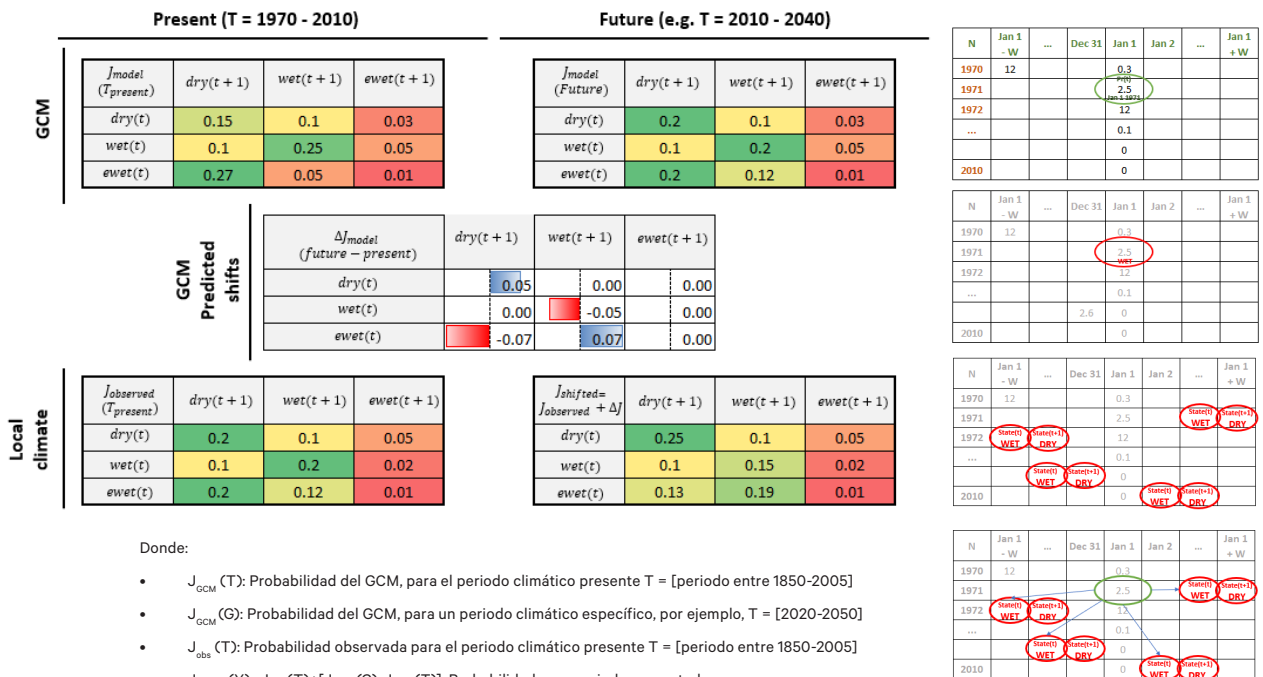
Present (T = 1970 - 2010)

Future (e.g. T = 2010 - 2040)

GCM

| $J_{model}$ $(T_{present})$ | $dry(t+1)$ | $wet(t+1)$ | $ewet(t+1)$ |
|---|---|---|---|
| $dry(t)$ | 0.15 | 0.1 | 0.03 |
| $wet(t)$ | 0.1 | 0.25 | 0.05 |
| $ewet(t)$ | 0.27 | 0.05 | 0.01 |

| $J_{model}$ $(Future)$ | $dry(t+1)$ | $wet(t+1)$ | $ewet(t+1)$ |
|---|---|---|---|
| $dry(t)$ | 0.2 | 0.1 | 0.03 |
| $wet(t)$ | 0.1 | 0.2 | 0.05 |
| $ewet(t)$ | 0.2 | 0.12 | 0.01 |

GCM Predicted shifts

| $\Delta J_{model}$ $(future - present)$ | $dry(t+1)$ | $wet(t+1)$ | $ewet(t+1)$ |
|---|---|---|---|
| $dry(t)$ | 0.05 | 0.00 | 0.00 |
| $wet(t)$ | 0.00 | -0.05 | 0.00 |
| $ewet(t)$ | -0.07 | 0.07 | 0.00 |

Local climate

| $J_{observed}$ $(T_{present})$ | $dry(t+1)$ | $wet(t+1)$ | $ewet(t+1)$ |
|---|---|---|---|
| $dry(t)$ | 0.2 | 0.1 | 0.05 |
| $wet(t)$ | 0.1 | 0.2 | 0.02 |
| $ewet(t)$ | 0.2 | 0.12 | 0.01 |

| $J_{shifted} = J_{observed} + \Delta J$ | $dry(t+1)$ | $wet(t+1)$ | $ewet(t+1)$ |
|---|---|---|---|
| $dry(t)$ | 0.25 | 0.1 | 0.05 |
| $wet(t)$ | 0.1 | 0.15 | 0.02 |
| $ewet(t)$ | 0.13 | 0.19 | 0.01 |

| N | Jan 1 - W | ... | Dec 31 | Jan 1 | Jan 2 | ... | Jan 1 + W |
|---|---|---|---|---|---|---|---|
| 1970 | 12 | | | 0.3 | | | |
| 1971 | | | | P(t) 2.5 Jan 1 1971 | | | |
| 1972 | | | | 12 | | | |
| ... | | | | 0.1 | | | |
| | | | | 0 | | | |
| 2010 | | | | 0 | | | |

| N | Jan 1 - W | ... | Dec 31 | Jan 1 | Jan 2 | ... | Jan 1 + W |
|---|---|---|---|---|---|---|---|
| 1970 | 12 | | | 0.3 | | | |
| 1971 | | | | 2.5 WET | | | |
| 1972 | | | | 12 | | | |
| ... | | | | 0.1 | | | |
| | | | 2.6 | 0 | | | |
| 2010 | | | | 0 | | | |

| N | Jan 1 - W | ... | Dec 31 | Jan 1 | Jan 2 | ... | Jan 1 + W |
|---|---|---|---|---|---|---|---|
| 1970 | 12 | | | 0.3 | | | |
| 1971 | | | | 2.5 | | State(t) WET | State(t+1) DRY |
| 1972 | State(t) WET | State(t+1) DRY | | 12 | | | |
| ... | | | | 0.1 | | | |
| | | State(t) WET | State(t+1) DRY | 0 | | | |
| 2010 | | | | 0 | State(t) WET | State(t+1) DRY | |

| N | Jan 1 - W | ... | Dec 31 | Jan 1 | Jan 2 | ... | Jan 1 + W |
|---|---|---|---|---|---|---|---|
| 1970 | 12 | | | 0.3 | | | |
| 1971 | | | | 2.5 | | State(t) WET | State(t+1) DRY |
| 1972 | State(t) WET | State(t+1) DRY | | 12 | | | |
| ... | | | | 0.1 | | | |
| | | State(t) WET | State(t+1) DRY | 0 | | | |
| 2010 | | | | 0 | State(t) WET | State(t+1) WET | |

Donde:

• $J_{GCM}$ (T): Probabilidad del GCM, para el periodo climático presente T = [periodo entre 1850-2005]

• $J_{GCM}$ (G): Probabilidad del GCM, para un periodo climático específico, por ejemplo, T = [2020-2050]

• $J_{obs}$ (T): Probabilidad observada para el periodo climático presente T = [periodo entre 1850-2005]

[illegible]